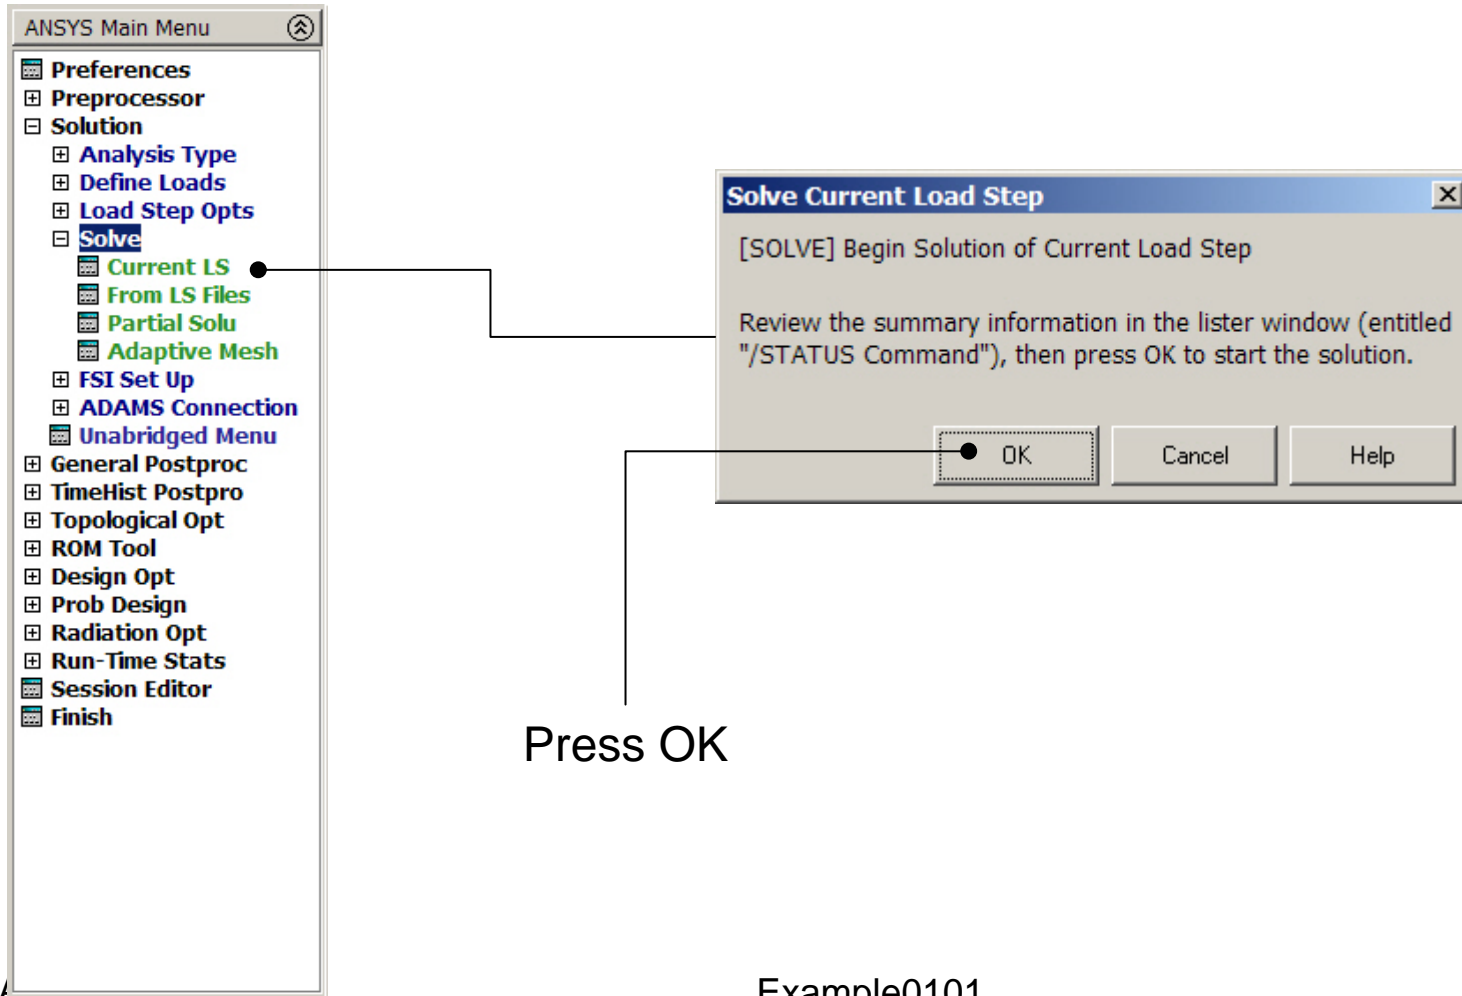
ANSYS Main Menu

Preferences
Preprocessor
Solution
Analysis Type
Define Loads
Load Step Opts
Solve
Current LS
From LS Files
Partial Solu
Adaptive Mesh
FSI Set Up
ADAMS Connection
Unabridged Menu
General Postproc
TimeHist Postpro
Topological Opt
ROM Tool
Design Opt
Prob Design
Radiation Opt
Run-Time Stats
Session Editor
Finish

Solve Current Load Step

[SOLVE] Begin Solution of Current Load Step

Review the summary information in the lister window (entitled "/STATUS Command"), then press OK to start the solution.

OK Cancel Help

Press OK

Example0101